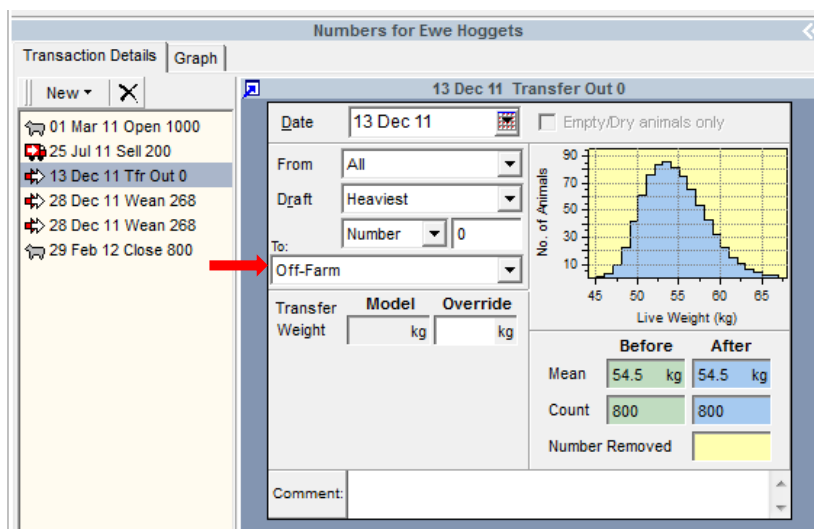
Numbers for Ewe Hoggets

Transaction Details | Graph

New ▾ ✕

01 Mar 11 Open 1000
25 Jul 11 Sell 200
13 Dec 11 Tfr Out 0
28 Dec 11 Wean 268
28 Dec 11 Wean 268
29 Feb 12 Close 800

13 Dec 11 Transfer Out 0

Date 13 Dec 11

Empty/Dry animals only

From All

Draft Heaviest

Number 0

To:

Off-Farm

No. of Animals

90
70
50
30
10

45 50 55 60 65

Live Weight (kg)

| Transfer Weight | Model | Override |
|---|---|---|
| | kg | kg |

| | Before | After |
|---|---|---|
| Mean | 54.5 kg | 54.5 kg |
| Count | 800 | 800 |
| Number Removed | | |

Comment: